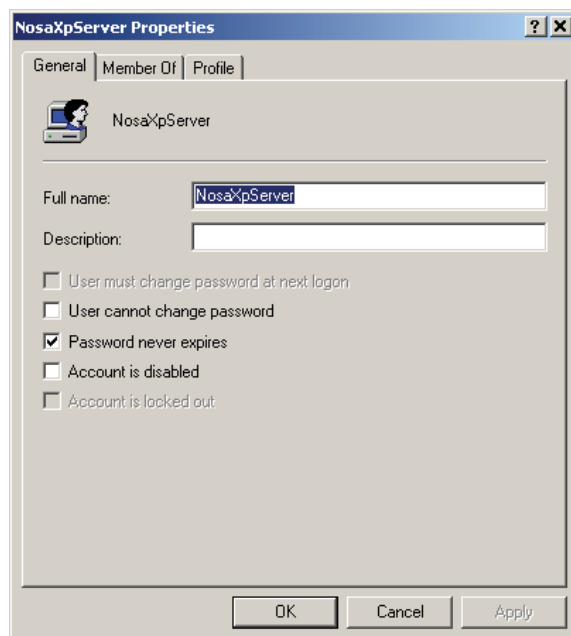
NosaXpServer Properties

?

X

General

Member Of

Profile

NosaXpServer

Full name: NosaXpServer

Description:

User must change password at next logon

User cannot change password

Password never expires

Account is disabled

Account is locked out

OK

Cancel

Apply